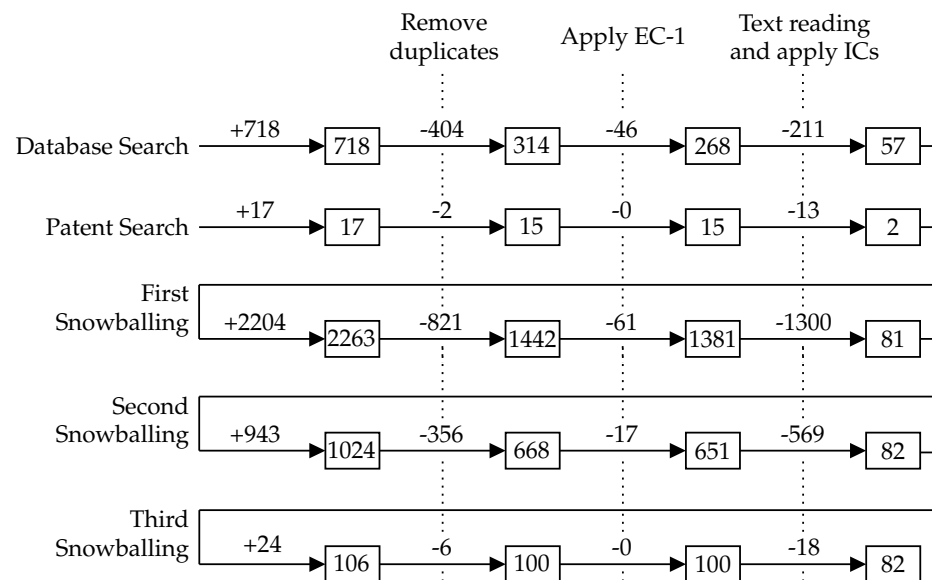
Remove duplicates

Apply EC-1

Text reading and apply ICs

Database Search +718 718 -404 314 -46 268 -211 57

Patent Search +17 17 -2 15 -0 15 -13 2

First Snowballing +2204 2263 -821 1442 -61 1381 -1300 81

Second Snowballing +943 1024 -356 668 -17 651 -569 82

Third Snowballing +24 106 -6 100 -0 100 -18 82